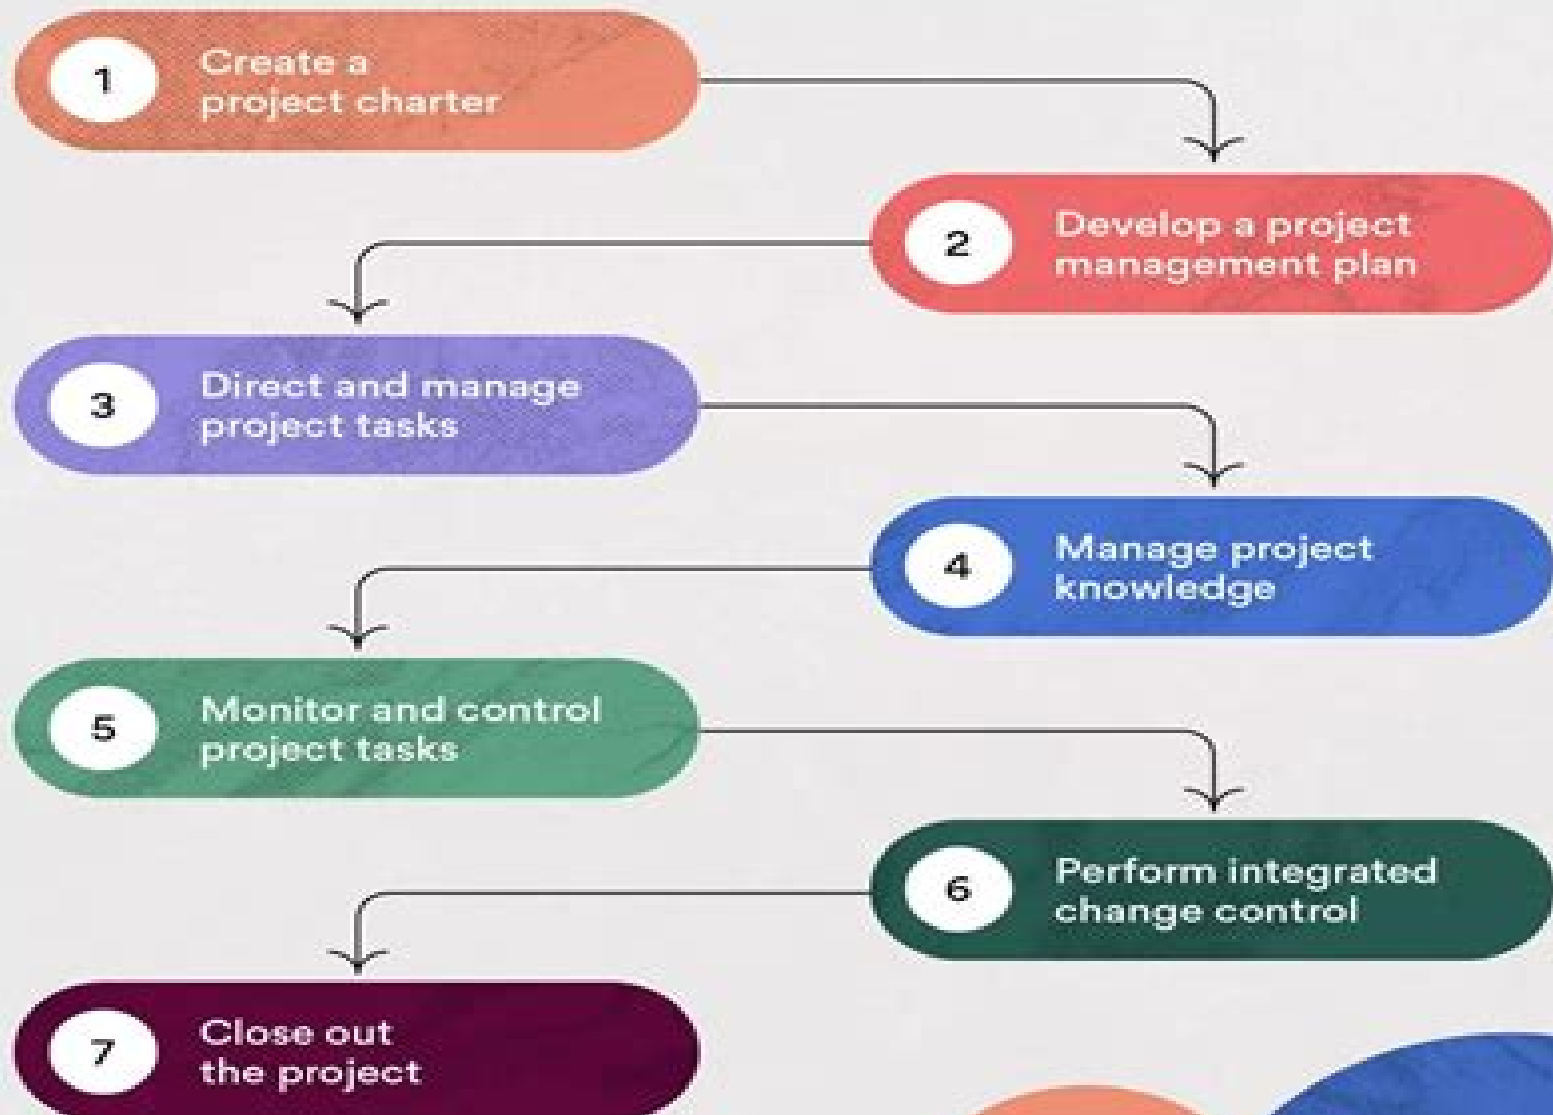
1
Create a project charter

2
Develop a project management plan

3
Direct and manage project tasks

4
Manage project knowledge

5
Monitor and control project tasks

6
Perform integrated change control

7
Close out the project